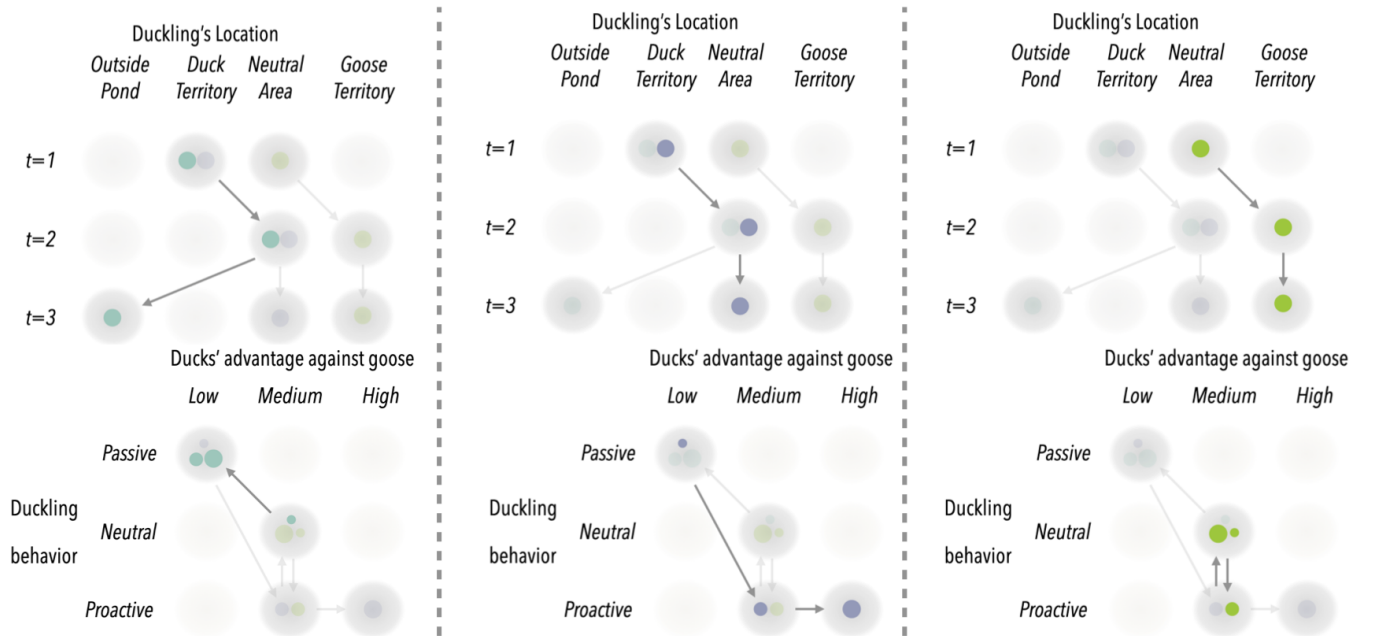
Duckling's Location

Outside Pond | Duck Territory | Neutral Area | Goose Territory

t=1

t=2

t=3

Ducks' advantage against goose

Low | Medium | High

Passive

Duckling behavior

Neutral

Proactive

Duckling's Location

Outside Pond | Duck Territory | Neutral Area | Goose Territory

t=1

t=2

t=3

Ducks' advantage against goose

Low | Medium | High

Passive

Duckling behavior

Neutral

Proactive

Duckling's Location

Outside Pond | Duck Territory | Neutral Area | Goose Territory

t=1

t=2

t=3

Ducks' advantage against goose

Low | Medium | High

Passive

Duckling behavior

Neutral

Proactive